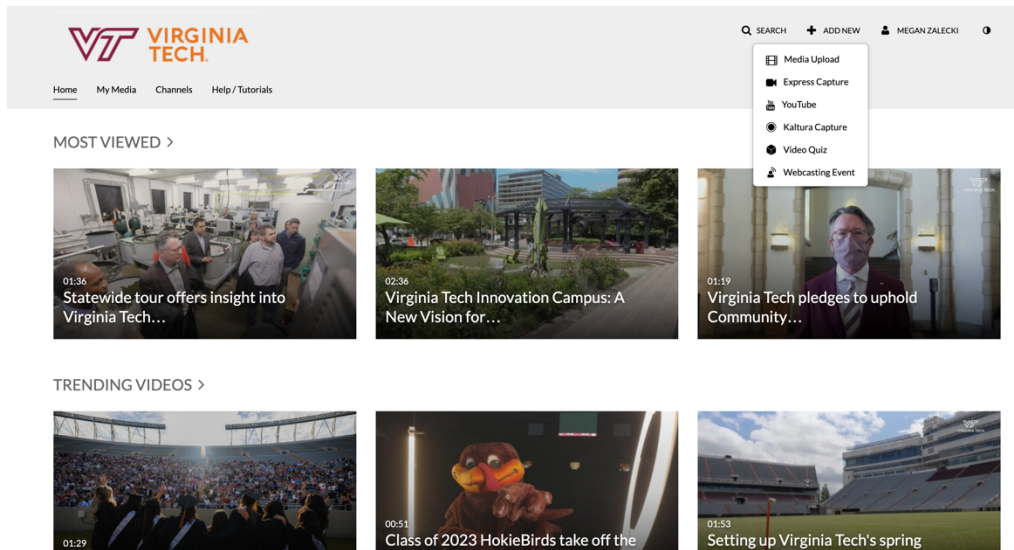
VT VIRGINIA TECH.

SEARCH
ADD NEW
MEGAN ZALECKI

Home
My Media
Channels
Help / Tutorials

Media Upload
Express Capture
YouTube
Kaltura Capture
Video Quiz
Webcasting Event

MOST VIEWED >

01:36
Statewide tour offers insight into Virginia Tech…

02:36
Virginia Tech Innovation Campus: A New Vision for…

01:19
Virginia Tech pledges to uphold Community…

TRENDING VIDEOS >

01:29

00:51
Class of 2023 HokieBirds take off the

01:53
Setting up Virginia Tech's spring